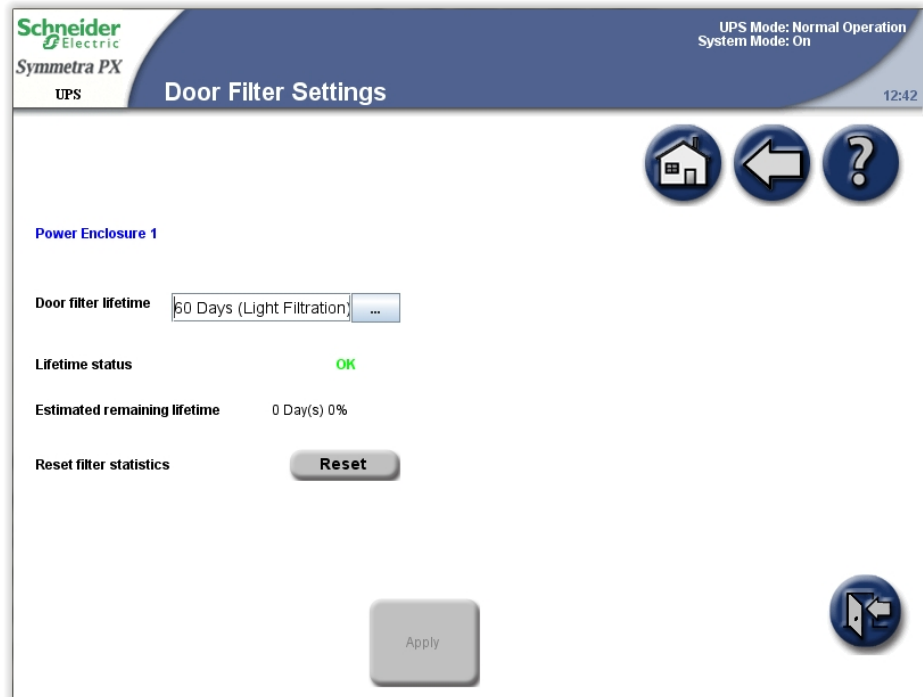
Schneider Electric
Symmetra PX
UPS
Door Filter Settings
UPS Mode: Normal Operation
System Mode: On
12:42

Power Enclosure 1

Door filter lifetime 60 Days (Light Filtration) ...

Lifetime status OK

Estimated remaining lifetime 0 Day(s) 0%

Reset filter statistics Reset

Apply